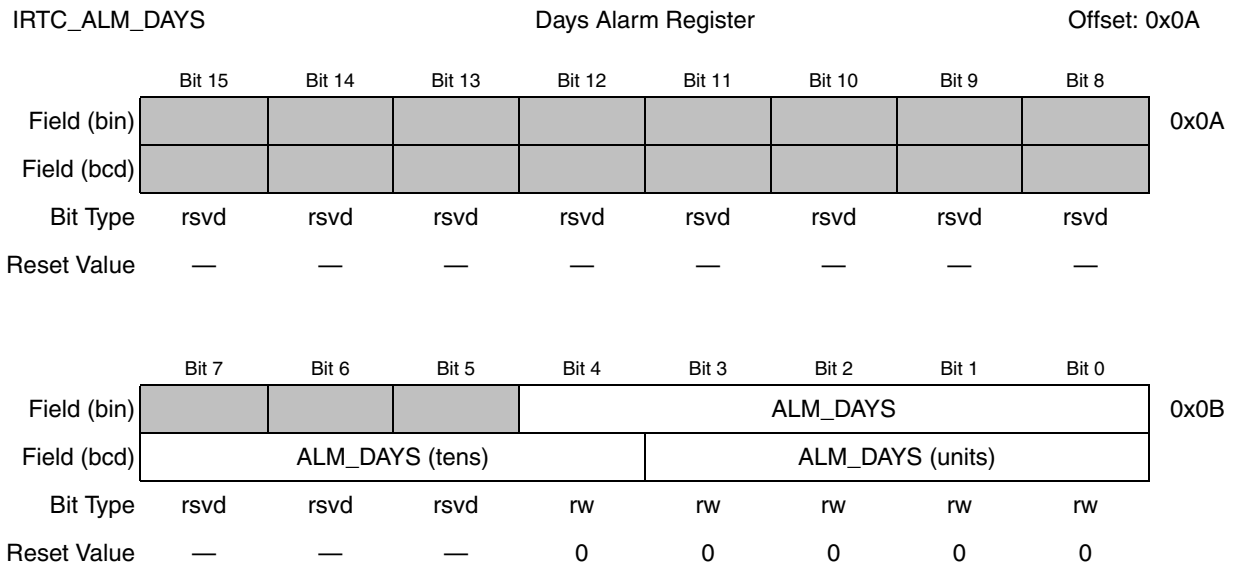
IRTC_ALM_DAYS Days Alarm Register Offset: 0x0A

| | Bit 15 | Bit 14 | Bit 13 | Bit 12 | Bit 11 | Bit 10 | Bit 9 | Bit 8 | |
|---|---|---|---|---|---|---|---|---|---|
| Field (bin) | | | | | | | | | 0x0A |
| Field (bcd) | | | | | | | | | |
| Bit Type | rsvd | rsvd | rsvd | rsvd | rsvd | rsvd | rsvd | rsvd | |
| Reset Value | — | — | — | — | — | — | — | — | |

| | Bit 7 | Bit 6 | Bit 5 | Bit 4 | Bit 3 | Bit 2 | Bit 1 | Bit 0 | |
|---|---|---|---|---|---|---|---|---|---|
| Field (bin) | | | | ALM_DAYS | | | | | 0x0B |
| Field (bcd) | ALM_DAYS (tens) | | | | ALM_DAYS (units) | | | | |
| Bit Type | rsvd | rsvd | rsvd | rw | rw | rw | rw | rw | |
| Reset Value | — | — | — | 0 | 0 | 0 | 0 | 0 | |